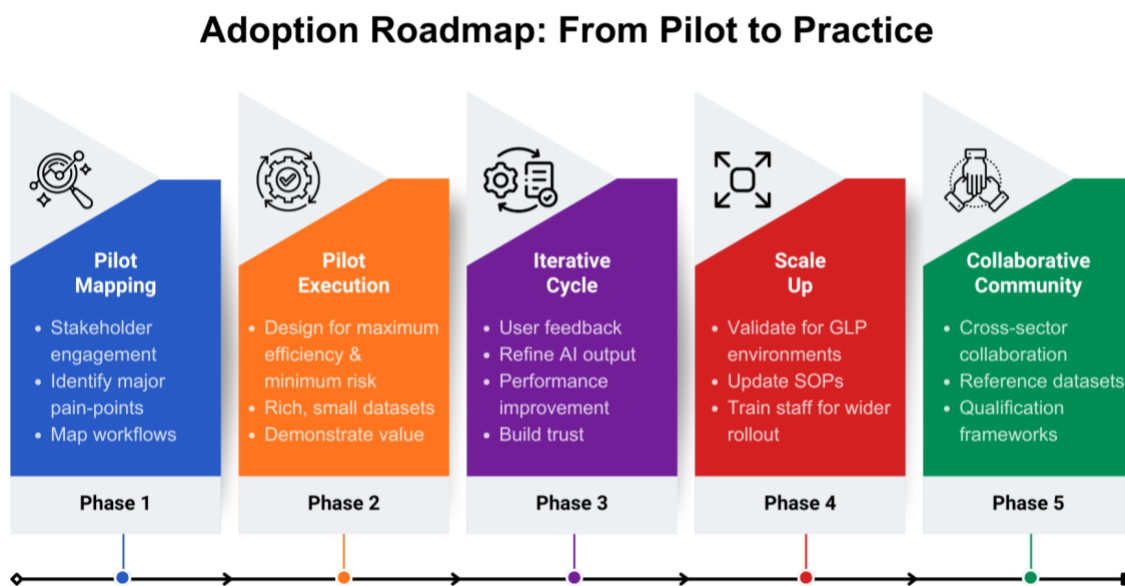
Adoption Roadmap: From Pilot to Practice

Pilot Mapping

- Stakeholder engagement
- Identify major pain-points
- Map workflows

Phase 1

Pilot Execution

- Design for maximum efficiency & minimum risk
- Rich, small datasets
- Demonstrate value

Phase 2

Iterative Cycle

- User feedback
- Refine AI output
- Performance improvement
- Build trust

Phase 3

Scale Up

- Validate for GLP environments
- Update SOPs
- Train staff for wider rollout

Phase 4

Collaborative Community

- Cross-sector collaboration
- Reference datasets
- Qualification frameworks

Phase 5